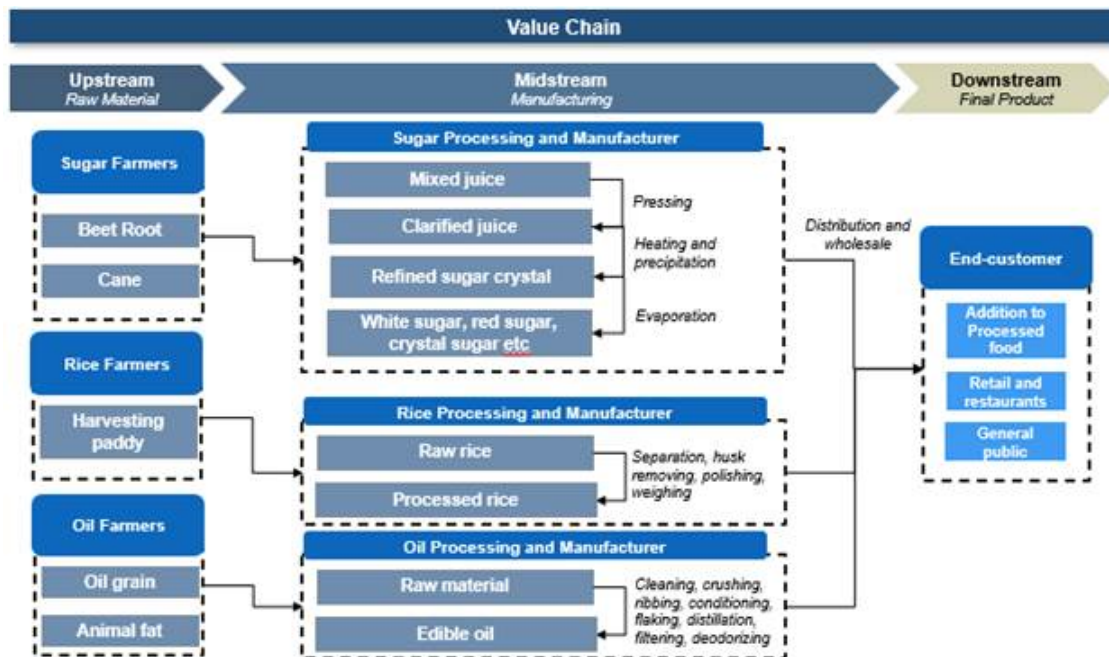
Value Chain

Upstream
Raw Material

Midstream
Manufacturing

Downstream
Final Product

Sugar Farmers

Beet Root

Cane

Rice Farmers

Harvesting paddy

Oil Farmers

Oil grain

Animal fat

Sugar Processing and Manufacturer

Mixed juice

Clarified juice

Refined sugar crystal

White sugar, red sugar, crystal sugar etc

Pressing

Heating and precipitation

Evaporation

Rice Processing and Manufacturer

Raw rice

Processed rice

Separation, husk removing, polishing, weighing

Oil Processing and Manufacturer

Raw material

Edible oil

Cleaning, crushing, ribbing, conditioning, flaking, distillation, filtering, deodorizing

Distribution and wholesale

End-customer

Addition to Processed food

Retail and restaurants

General public